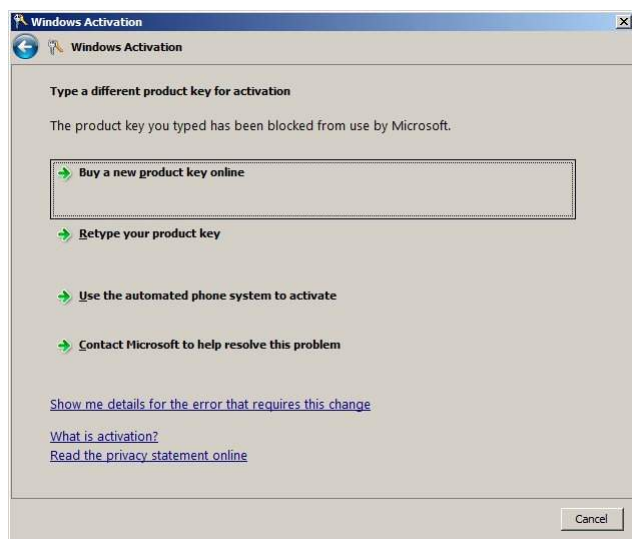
Windows Activation

Windows Activation

Type a different product key for activation

The product key you typed has been blocked from use by Microsoft.

Buy a new product key online

Retype your product key

Use the automated phone system to activate

Contact Microsoft to help resolve this problem

Show me details for the error that requires this change

What is activation?
Read the privacy statement online

Cancel